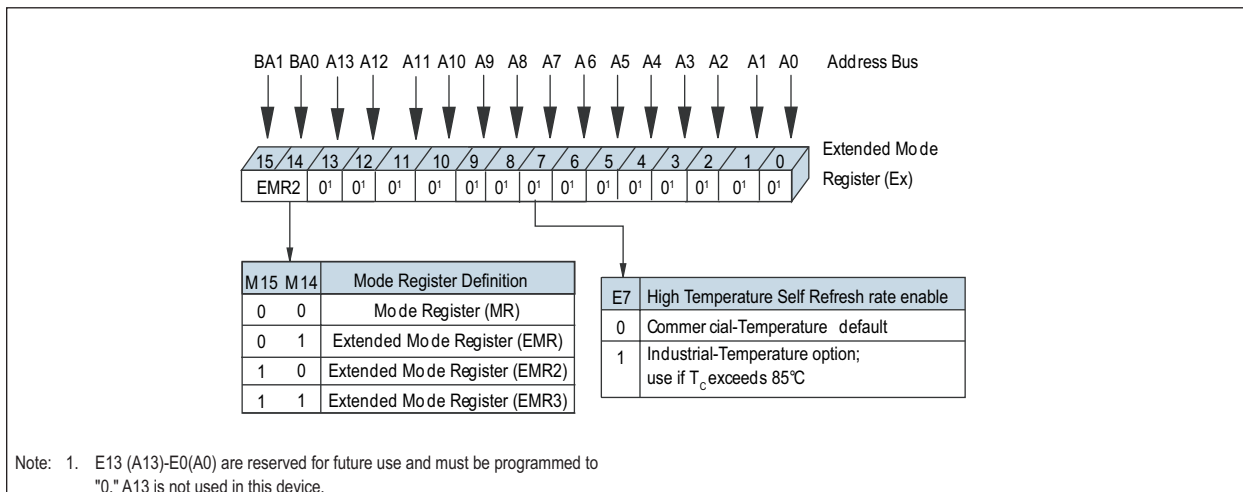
BA1 BA0 A13 A12 A11 A10 A9 A8 A7 A6 A5 A4 A3 A2 A1 A0 Address Bus

15 14 13 12 11 10 9 8 7 6 5 4 3 2 1 0

EMR2 $0^1$ $0^1$ $0^1$ $0^1$ $0^1$ $0^1$ $0^1$ $0^1$ $0^1$ $0^1$ $0^1$ $0^1$ $0^1$ $0^1$

Extended Mo de Register (Ex)

| M15 | M14 | Mode Register Definition |
|---|---|---|
| 0 | 0 | Mo de Register (MR) |
| 0 | 1 | Extended Mo de Register (EMR) |
| 1 | 0 | Extended Mo de Register (EMR2) |
| 1 | 1 | Extended Mo de Register (EMR3) |

| E7 | High Temperature Self Refresh rate enable |
|---|---|
| 0 | Commer cial-Temperature default |
| 1 | Industrial-Temperature option; use if $T_C$ exceeds 85℃ |

Note: 1. E13 (A13)-E0(A0) are reserved for future use and must be programmed to "0." A13 is not used in this device.